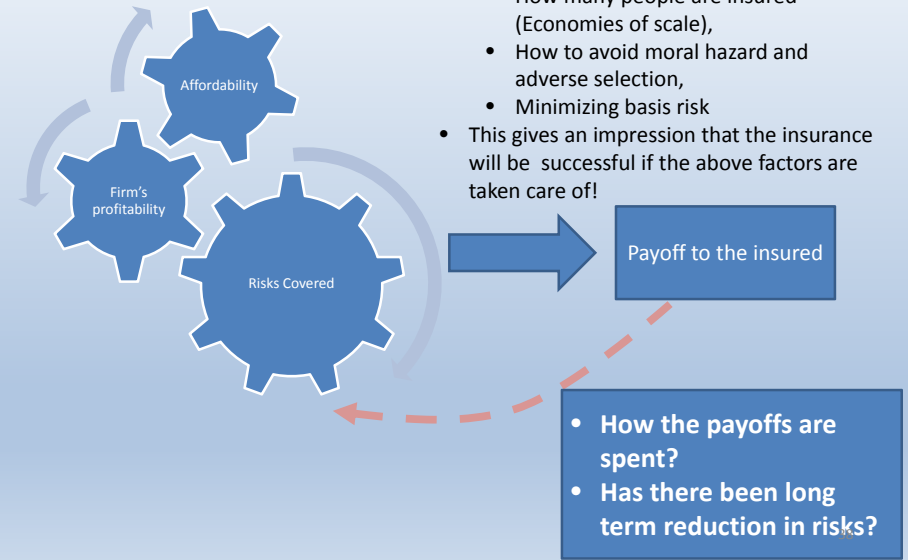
Affordability

Firm's profitability

Risks Covered

How many people are insured (Economies of scale),
- How to avoid moral hazard and adverse selection,
- Minimizing basis risk
- This gives an impression that the insurance will be successful if the above factors are taken care of!

Payoff to the insured

- How the payoffs are spent?
- Has there been long term reduction in risks?